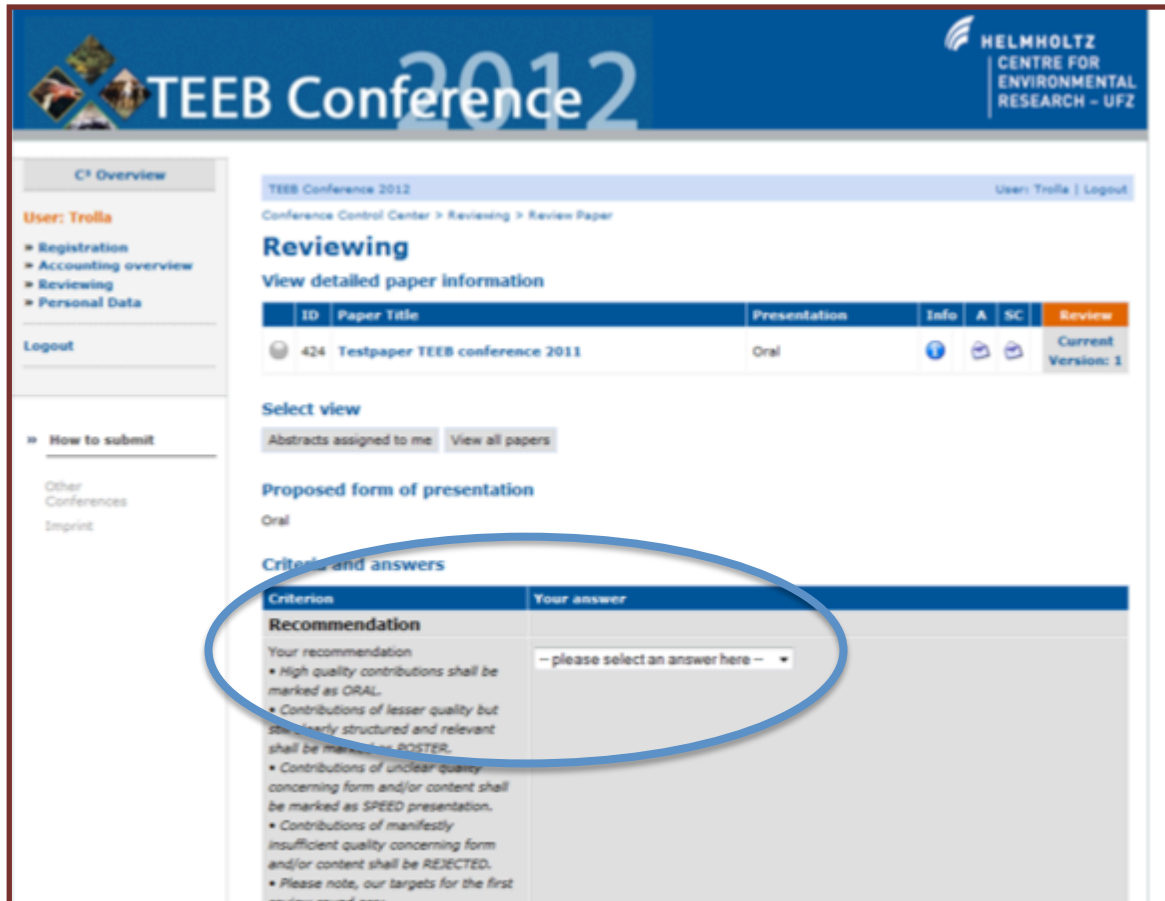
TEEB Conference 2012

HELMHOLTZ CENTRE FOR ENVIRONMENTAL RESEARCH – UFZ

C³ Overview

User: Trolla

» Registration
» Accounting overview
» Reviewing
» Personal Data

Logout

» How to submit

Other Conferences

Imprint

TEEB Conference 2012

User: Trolla | Logout

Conference Control Center > Reviewing > Review Paper

Reviewing

View detailed paper information

| | ID | Paper Title | Presentation | Info | A | SC | Review |
|---|---|---|---|---|---|---|---|
| | 424 | Testpaper TEEB conference 2011 | Oral | | | | Current Version: 1 |

Select view

Abstracts assigned to me | View all papers

Proposed form of presentation

Oral

Criteria and answers

| Criterion | Your answer |
|---|---|
| Recommendation | |
| Your recommendation • High quality contributions shall be marked as ORAL. • Contributions of lesser quality but still clearly structured and relevant shall be marked as POSTER. • Contributions of unclear quality concerning form and/or content shall be marked as SPEED presentation. • Contributions of manifestly insufficient quality concerning form and/or content shall be REJECTED. • Please note, our targets for the first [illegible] | -- please select an answer here -- |